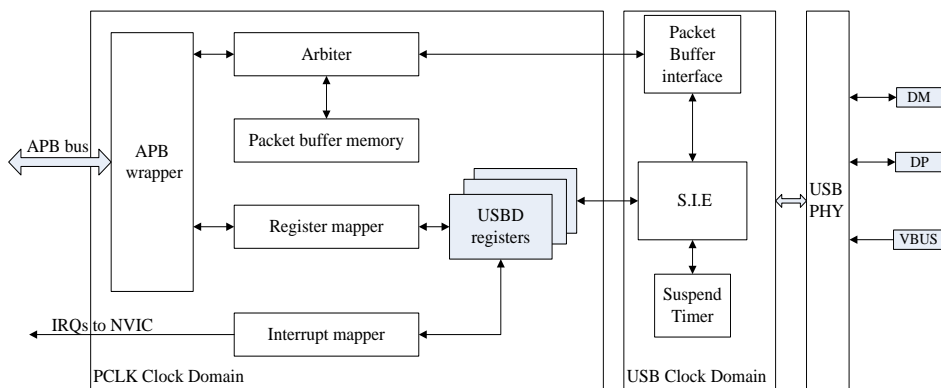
APB bus
APB wrapper
Arbiter
Packet buffer memory
Register mapper
USBD registers
Interrupt mapper
IRQs to NVIC
PCLK Clock Domain
Packet Buffer interface
S.I.E
Suspend Timer
USB Clock Domain
USB PHY
DM
DP
VBUS